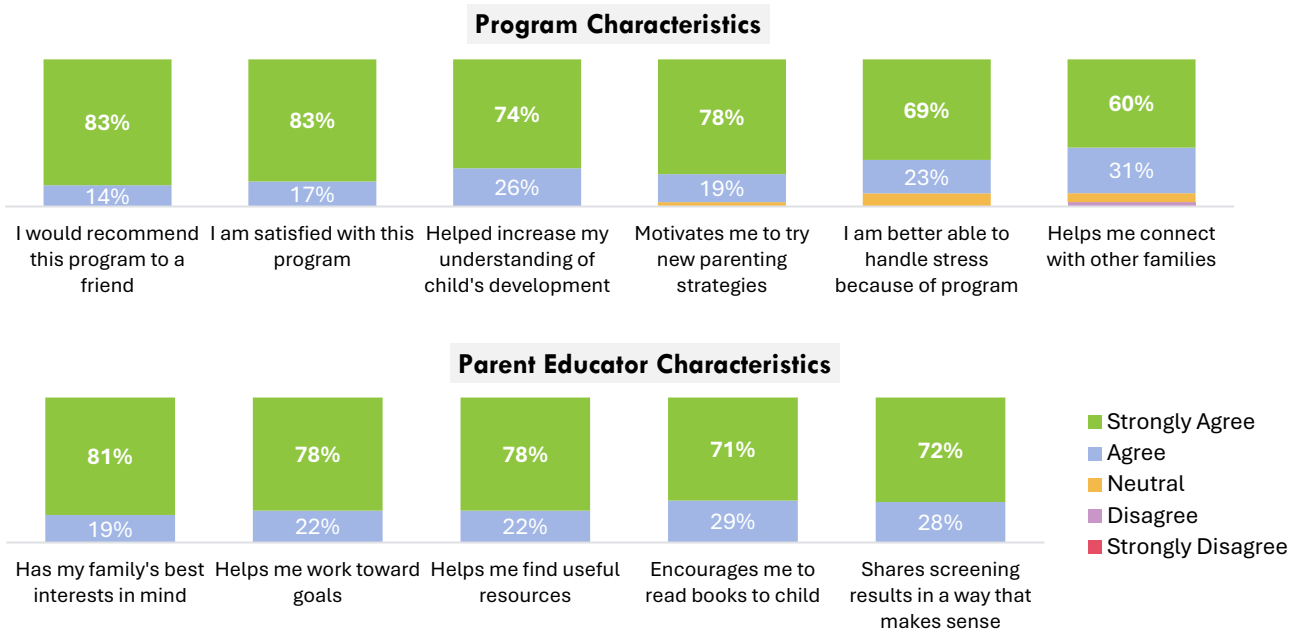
Program Characteristics

83%
14%
I would recommend this program to a friend

83%
17%
I am satisfied with this program

74%
26%
Helped increase my understanding of child's development

78%
19%
Motivates me to try new parenting strategies

69%
23%
I am better able to handle stress because of program

60%
31%
Helps me connect with other families

Parent Educator Characteristics

81%
19%
Has my family's best interests in mind

78%
22%
Helps me work toward goals

78%
22%
Helps me find useful resources

71%
29%
Encourages me to read books to child

72%
28%
Shares screening results in a way that makes sense

Strongly Agree
Agree
Neutral
Disagree
Strongly Disagree